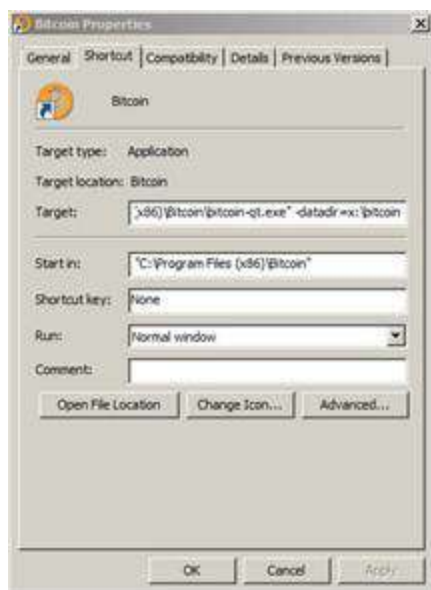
Bitcoin Properties

General | Shortcut | Compatibility | Details | Previous Versions

Bitcoin

Target type: Application

Target location: Bitcoin

Target: x86)\Bitcoin\bitcoin-qt.exe" -datadir=x:\bitcoin

Start in: "C:\Program Files (x86)\Bitcoin"

Shortcut key: None

Run: Normal window

Comment:

Open File Location | Change Icon... | Advanced...

OK | Cancel | Apply